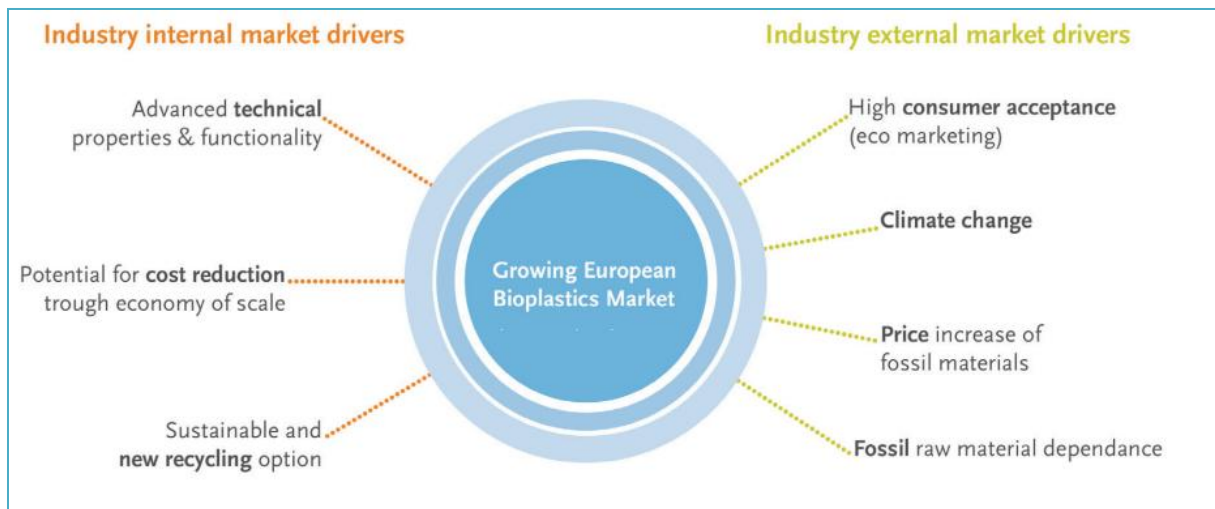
Industry internal market drivers

Industry external market drivers

Advanced technical properties & functionality

Potential for cost reduction trough economy of scale

Sustainable and new recycling option

Growing European Bioplastics Market

High consumer acceptance (eco marketing)

Climate change

Price increase of fossil materials

Fossil raw material dependance